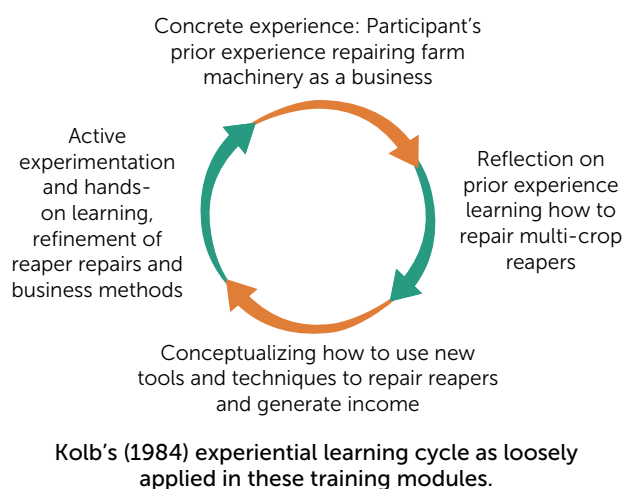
Concrete experience: Participant's prior experience repairing farm machinery as a business

Reflection on prior experience learning how to repair multi-crop reapers

Conceptualizing how to use new tools and techniques to repair reapers and generate income

Active experimentation and hands-on learning, refinement of reaper repairs and business methods

Kolb's (1984) experiential learning cycle as loosely applied in these training modules.